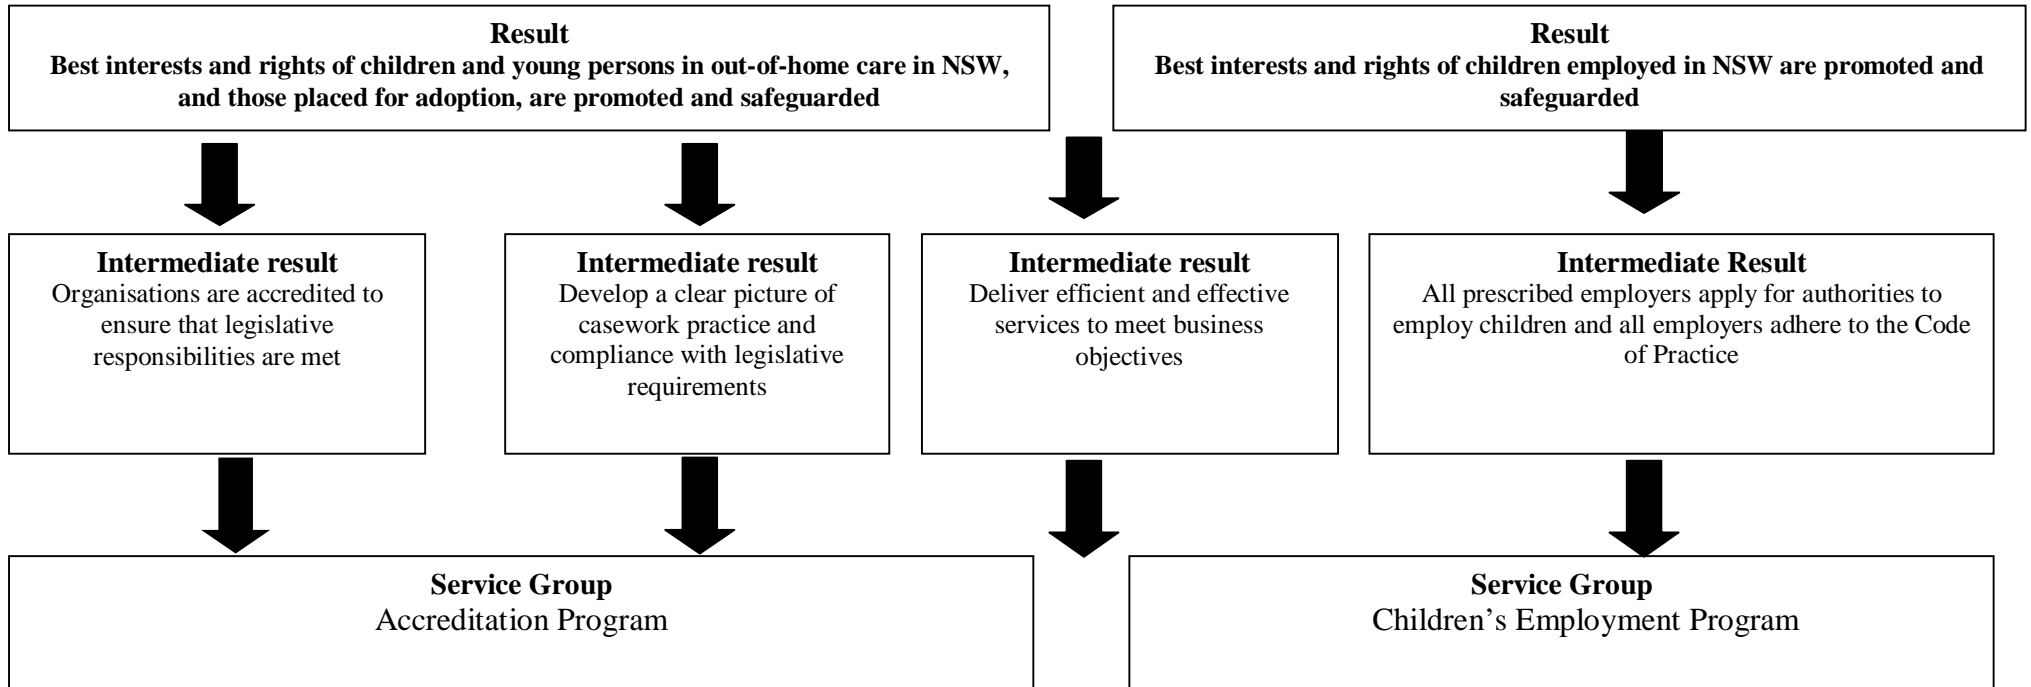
**Result**
**Best interests and rights of children and young persons in out-of-home care in NSW, and those placed for adoption, are promoted and safeguarded**

**Result**
**Best interests and rights of children employed in NSW are promoted and safeguarded**

**Intermediate result**
Organisations are accredited to ensure that legislative responsibilities are met

**Intermediate result**
Develop a clear picture of casework practice and compliance with legislative requirements

**Intermediate result**
Deliver efficient and effective services to meet business objectives

**Intermediate Result**
All prescribed employers apply for authorities to employ children and all employers adhere to the Code of Practice

**Service Group**
Accreditation Program

**Service Group**
Children's Employment Program